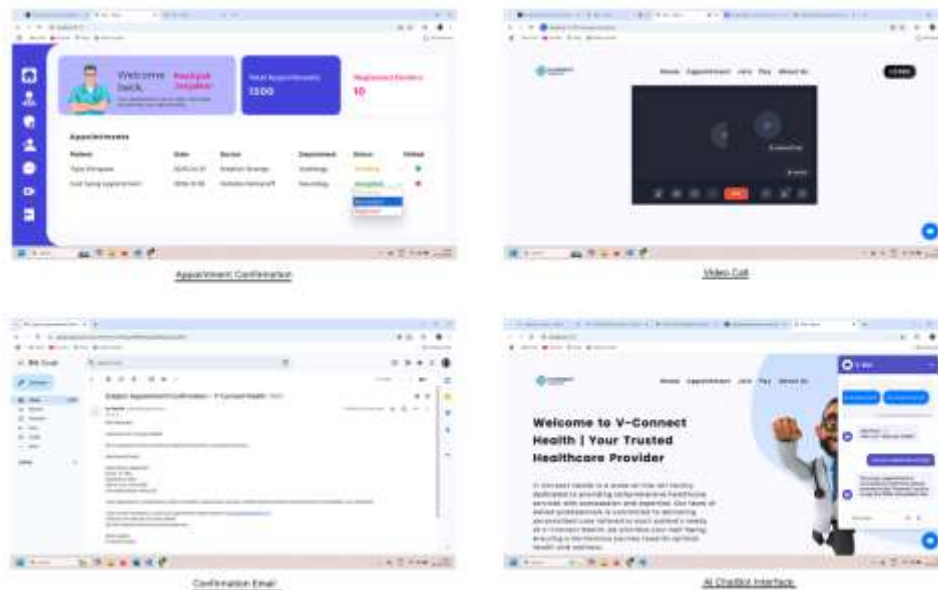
Welcome back, Pradyuk Jangalwe

Total Appointments
1200

Registered Doctors
10

Appointments

| Patient | Date | Doctor | Department | Status | Visited |
|---|---|---|---|---|---|
| Tejas Dhingane | 2025-04-01 | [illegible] | Cardiology | Pending | |
| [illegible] | 2025-4-08 | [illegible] | Neurology | Accepted | |

Pending
Accepted
Rejected

Appointment Confirmation

Home Appointment Jobs Pay About Us

Video Call

Gmail

Subject: Appointment Confirmation – V-Connect Health

Confirmation Email

Home Appointment Jobs Pay About Us

Welcome to V-Connect Health | Your Trusted Healthcare Provider

AI ChatBot Interface